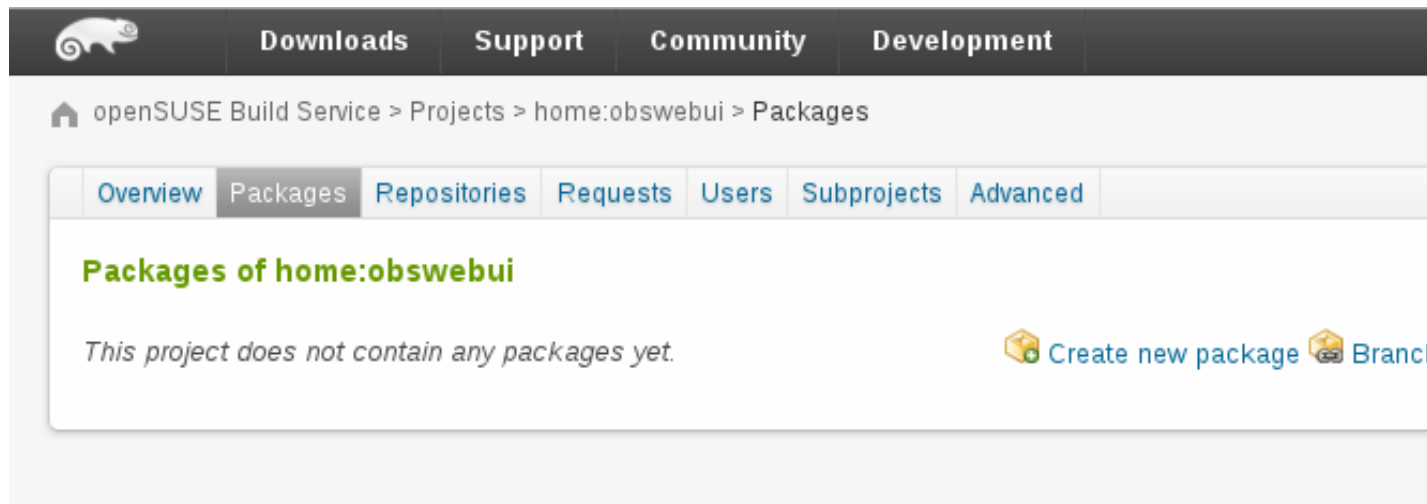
Downloads Support Community Development

openSUSE Build Service > Projects > home:obswebui > Packages

Overview Packages Repositories Requests Users Subprojects Advanced

Packages of home:obswebui

This project does not contain any packages yet.

Create new package Branc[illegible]